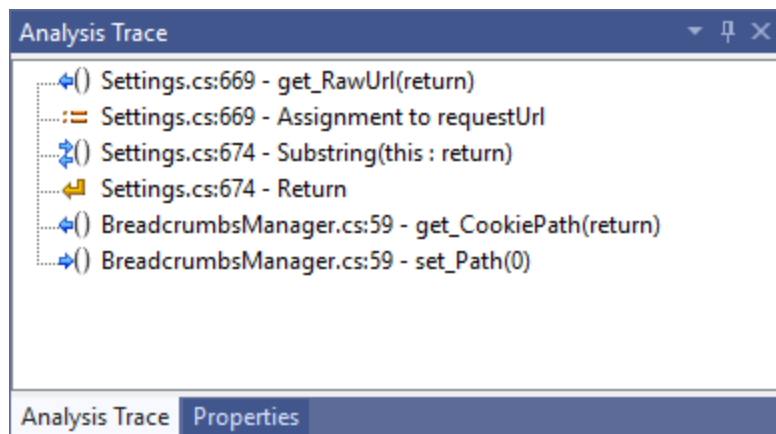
Analysis Trace

() Settings.cs:669 - get_RawUrl(return)
:= Settings.cs:669 - Assignment to requestUrl
() Settings.cs:674 - Substring(this : return)
Settings.cs:674 - Return
() BreadcrumbsManager.cs:59 - get_CookiePath(return)
() BreadcrumbsManager.cs:59 - set_Path(0)

Analysis Trace | Properties